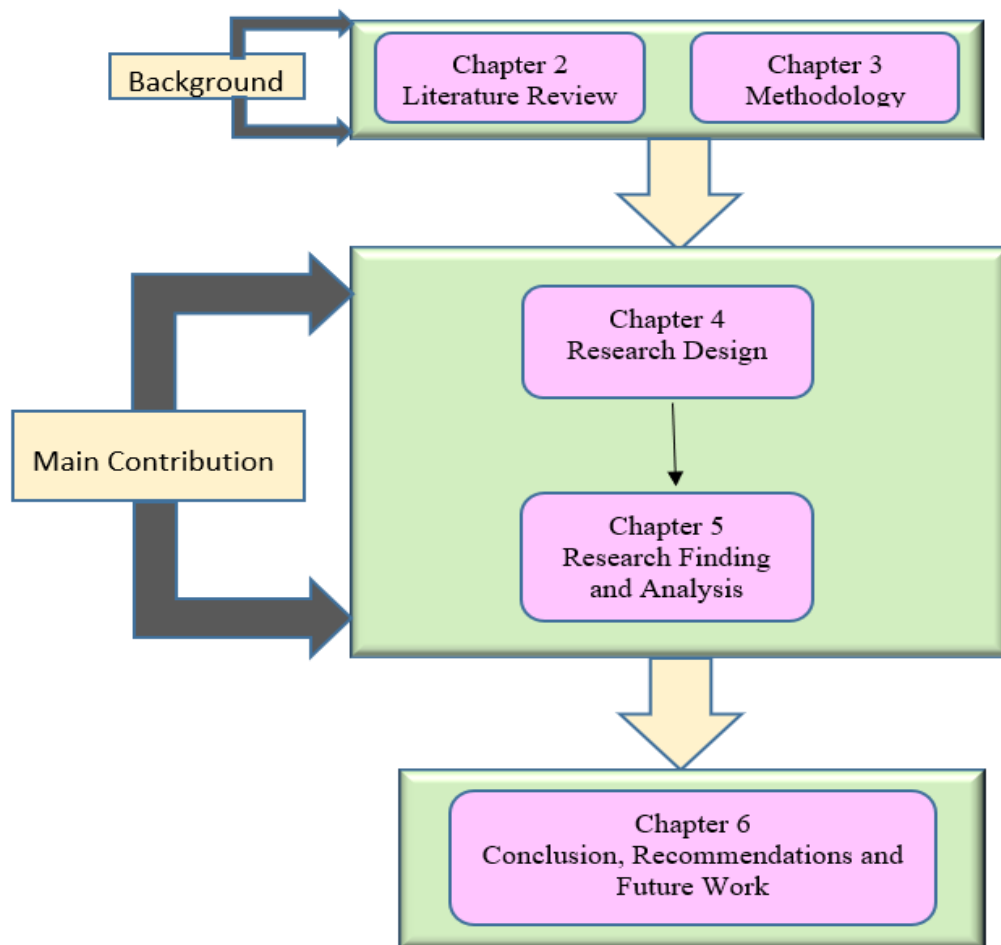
Background

Chapter 2
Literature Review

Chapter 3
Methodology

Main Contribution

Chapter 4
Research Design

Chapter 5
Research Finding and Analysis

Chapter 6
Conclusion, Recommendations and Future Work